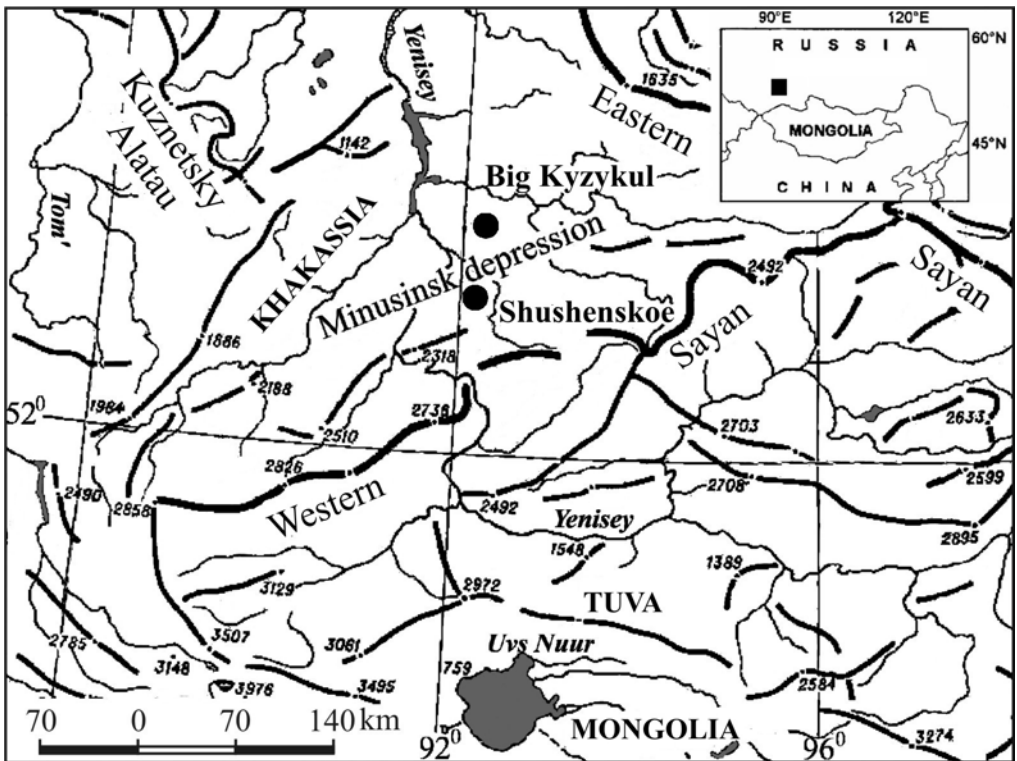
90°E 120°E
60°N
R U S S I A
MONGOLIA
45°N
C H I N A

Yenisey
1635
Eastern
Kuznetsky
Alatau
1142
Big Kyzykul
Tom'
KHAKASSIA
Minusinsk depression
Sayan
2492
Shushenskoe
1886
Sayan
2318
2188
$52^0$
1964
2510
2738
2703
2633
2826
2490
2858
Western
2708
2599
2492
Yenisey
2895
1548
1389
3129
2972
TUVA
3507
3061
2785
Uvs Nuur
3148
3976
3495
759
2584
70 0 70 140 km
$92^0$
MONGOLIA
$96^0$
3274